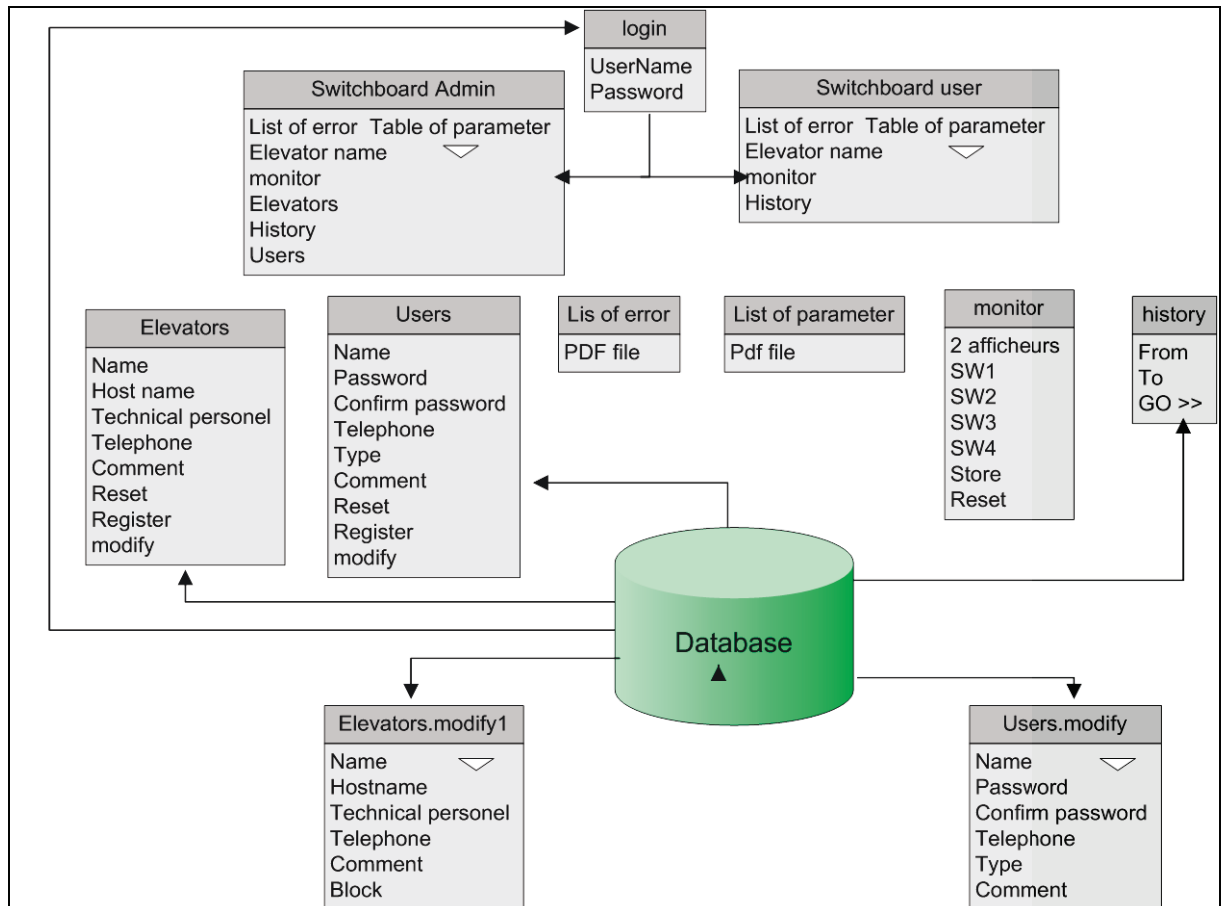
login
UserName
Password

Switchboard Admin
List of error Table of parameter
Elevator name
monitor
Elevators
History
Users

Switchboard user
List of error Table of parameter
Elevator name
monitor
History

Elevators
Name
Host name
Technical personel
Telephone
Comment
Reset
Register
modify

Users
Name
Password
Confirm password
Telephone
Type
Comment
Reset
Register
modify

Lis of error
PDF file

List of parameter
Pdf file

monitor
2 afficheurs
SW1
SW2
SW3
SW4
Store
Reset

history
From
To
GO >>

Database

Elevators.modify1
Name
Hostname
Technical personel
Telephone
Comment
Block

Users.modify
Name
Password
Confirm password
Telephone
Type
Comment